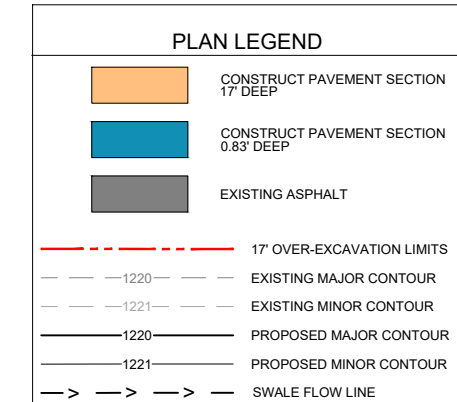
PLAN LEGEND

CONSTRUCT PAVEMENT SECTION 17' DEEP

CONSTRUCT PAVEMENT SECTION 0.83' DEEP

EXISTING ASPHALT

17' OVER-EXCAVATION LIMITS

1220 EXISTING MAJOR CONTOUR

1221 EXISTING MINOR CONTOUR

1220 PROPOSED MAJOR CONTOUR

1221 PROPOSED MINOR CONTOUR

> > > SWALE FLOW LINE